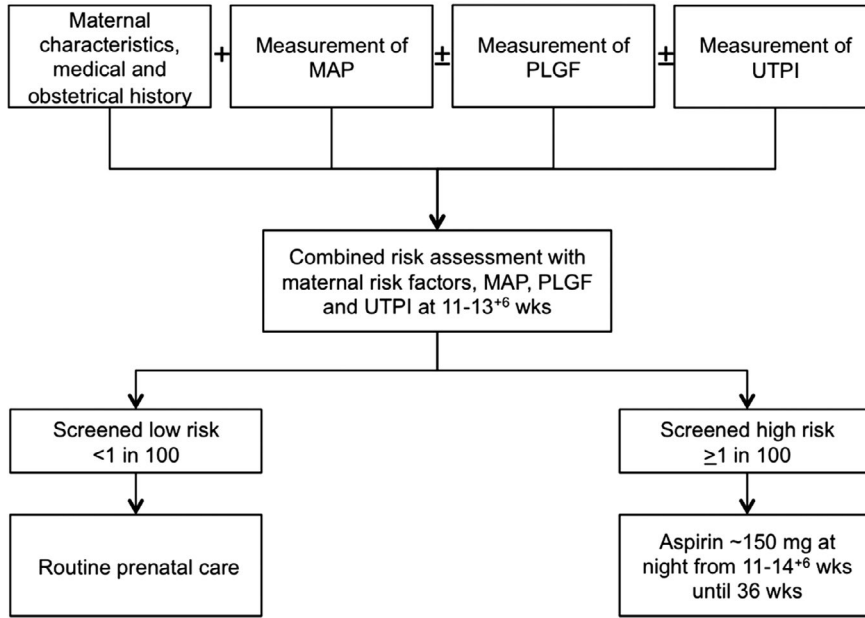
Maternal characteristics, medical and obstetrical history

+

Measurement of MAP

±

Measurement of PLGF

±

Measurement of UTPI

Combined risk assessment with maternal risk factors, MAP, PLGF and UTPI at 11-13$^{+6}$ wks

Screened low risk <1 in 100

Screened high risk $\geq$1 in 100

Routine prenatal care

Aspirin ~150 mg at night from 11-14$^{+6}$ wks until 36 wks